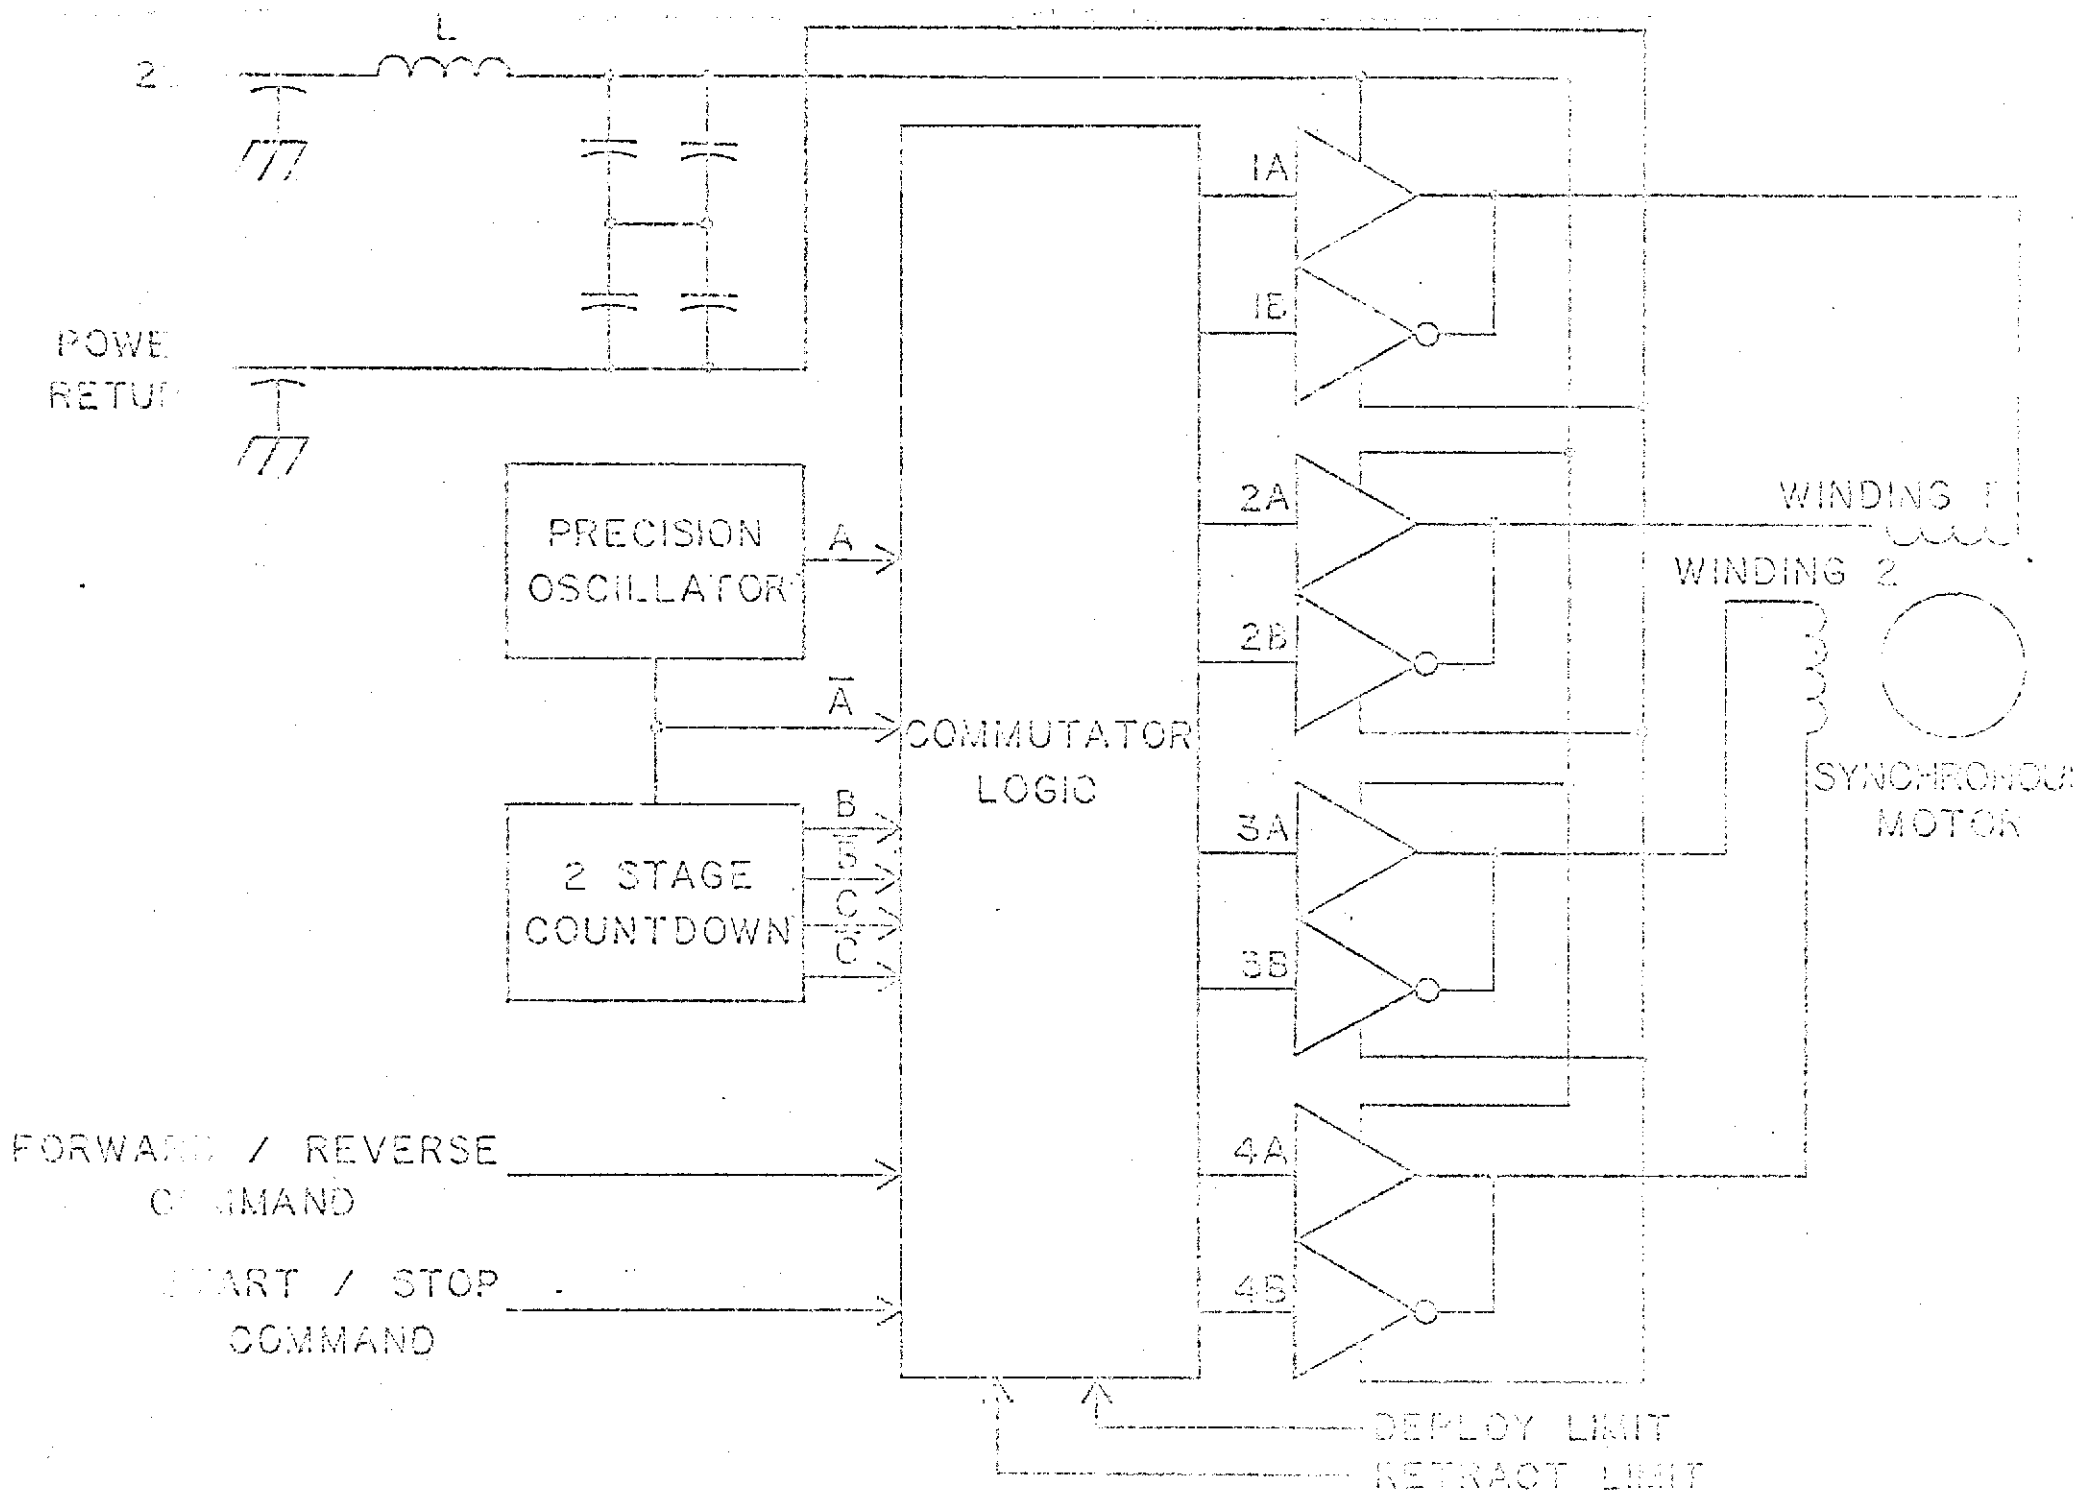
L

2

POWE
RETU

PRECISION OSCILLATOR

A

$\overline{A}$

2 STAGE COUNTDOWN

B

$\overline{B}$

C

$\overline{C}$

COMMUTATOR LOGIC

1A

1B

2A

2B

3A

3B

4A

4B

WINDING 1

WINDING 2

SYNCHRONOU
MOTOR

FORWA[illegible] / REVERSE
C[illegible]MAND

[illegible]ART / STOP
COMMAND

DEPLOY LIMIT

RETRACT LIMIT